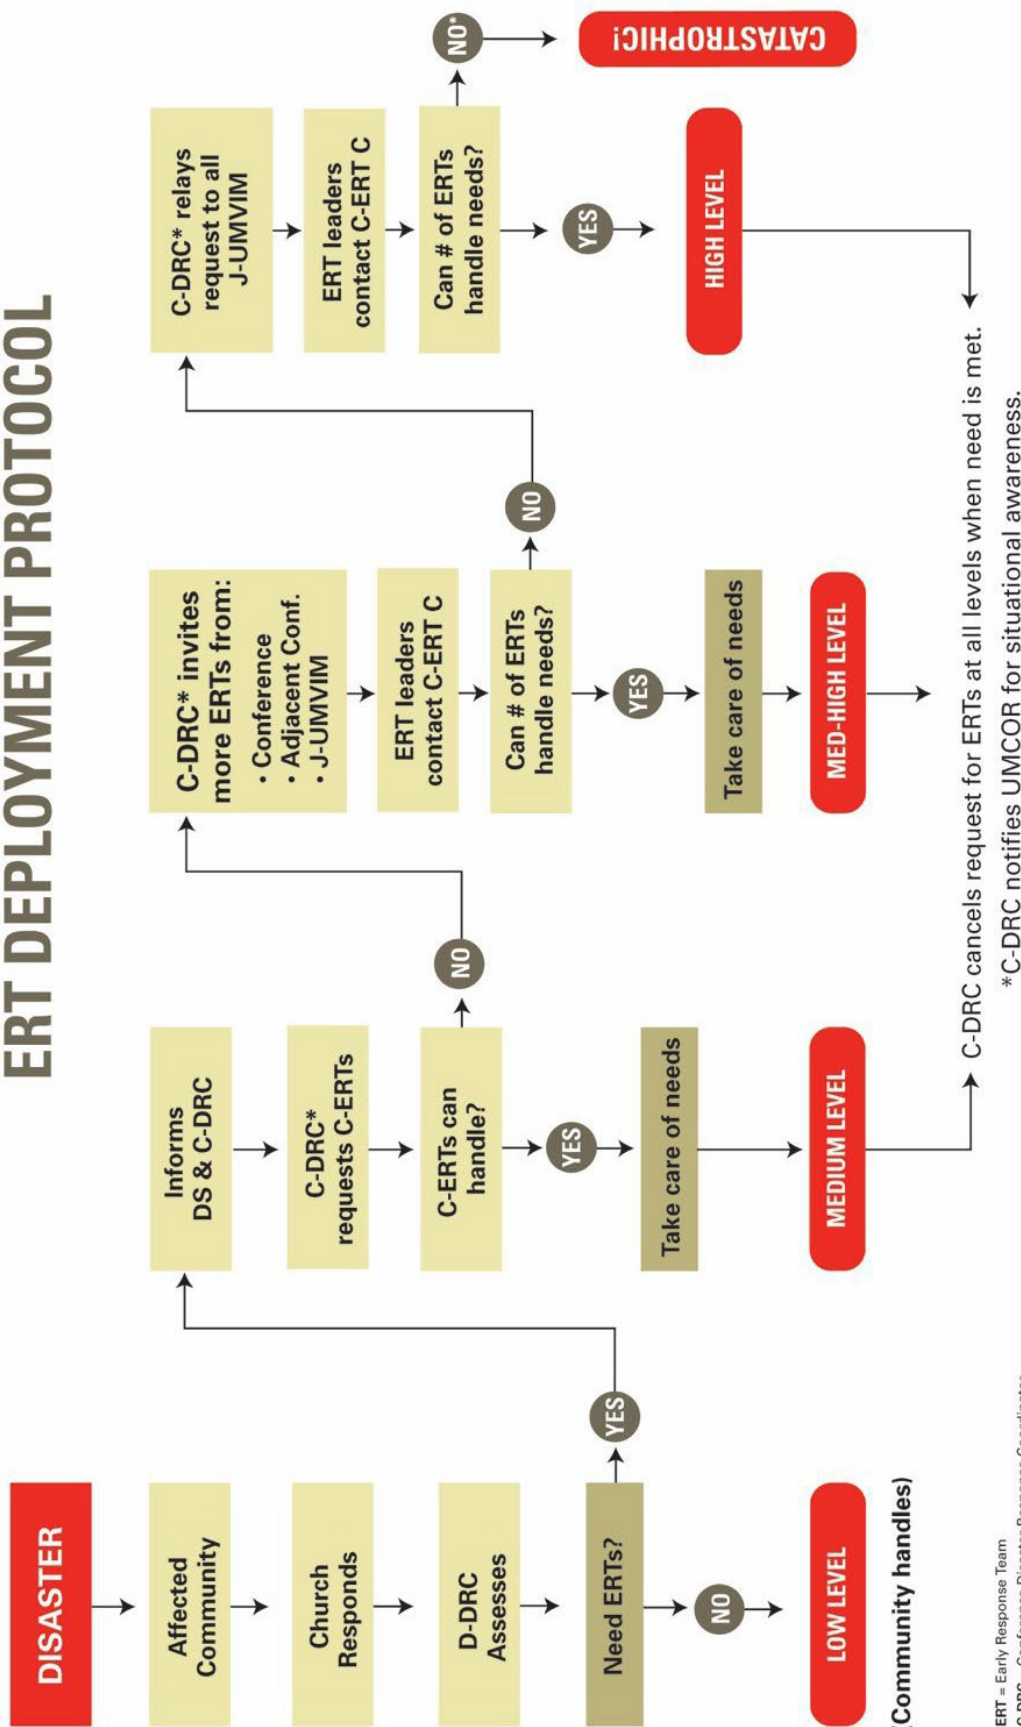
ERT DEPLOYMENT PROTOCOL

DISASTER

Affected Community

Church Responds

D-DRC Assesses

Need ERTs?

NO

LOW LEVEL

(Community handles)

YES

Informs DS & C-DRC

C-DRC* requests C-ERTs

C-ERTs can handle?

YES

Take care of needs

MEDIUM LEVEL

NO

C-DRC* invites more ERTs from:
• Conference
• Adjacent Conf.
• J-UMVIM

ERT leaders contact C-ERT C

Can # of ERTs handle needs?

YES

Take care of needs

MED-HIGH LEVEL

NO

C-DRC* relays request to all J-UMVIM

ERT leaders contact C-ERT C

Can # of ERTs handle needs?

YES

HIGH LEVEL

NO*

CATASTROPHIC!

C-DRC cancels request for ERTs at all levels when need is met.

*C-DRC notifies UMCOR for situational awareness.

ERT = Early Response Team
C-DRC = Conference Disaster Response Coordinator